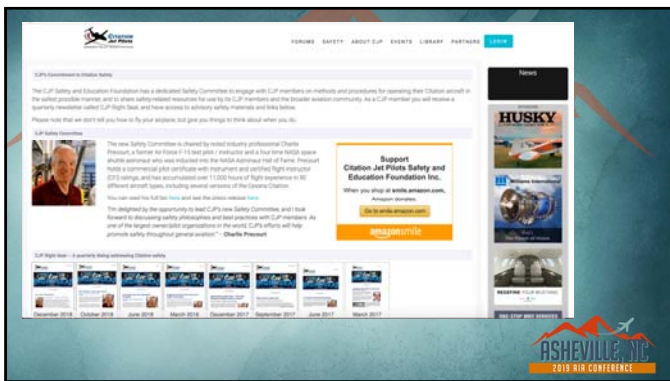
Citation Jet Pilots

FORUMS SAFETY ABOUT CJP EVENTS LIBRARY PARTNERS LOGIN

CJP's Commitment to Citation Safety

The CJP Safety and Education Foundation has a dedicated Safety Committee to engage with CJP members on methods and procedures for operating their Citation aircraft in the safest possible manner, and to share safety-related resources for use by its CJP members and the broader aviation community. As a CJP member you will receive a quarterly newsletter called CJP Right Seat, and have access to advisory safety materials and links below.

Please note that we don't tell you how to fly your airplane, but give you things to think about when you do.

CJP Safety Committee

The new Safety Committee is chaired by noted industry professional Charlie Precourt, a former Air Force F-15 test pilot / instructor and a four time NASA space shuttle astronaut who was inducted into the NASA Astronaut Hall of Fame. Precourt holds a commercial pilot certificate with instrument and certified flight instructor (CFI) ratings, and has accumulated over 11,000 hours of flight experience in 60 different aircraft types, including several versions of the Cessna Citation.

You can read his full bio here and see the press release here.

"I'm delighted by the opportunity to lead CJP's new Safety Committee, and I look forward to discussing safety philosophies and best practices with CJP members. As one of the largest owner/pilot organizations in the world, CJP's efforts will help promote safety throughout general aviation." - Charlie Precourt

Support Citation Jet Pilots Safety and Education Foundation Inc.

When you shop at smile.amazon.com, Amazon donates.

Go to smile.amazon.com

amazonsmile

CJP Right Seat - A quarterly dialog addressing Citation safety

December 2018 October 2018 June 2018 March 2018 December 2017 September 2017 June 2017 March 2017

News

HUSKY

Williams International

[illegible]

REDEFINE YOUR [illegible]

ONE-STOP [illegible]

ASHEVILLE, NC
2019 AIR CONFERENCE